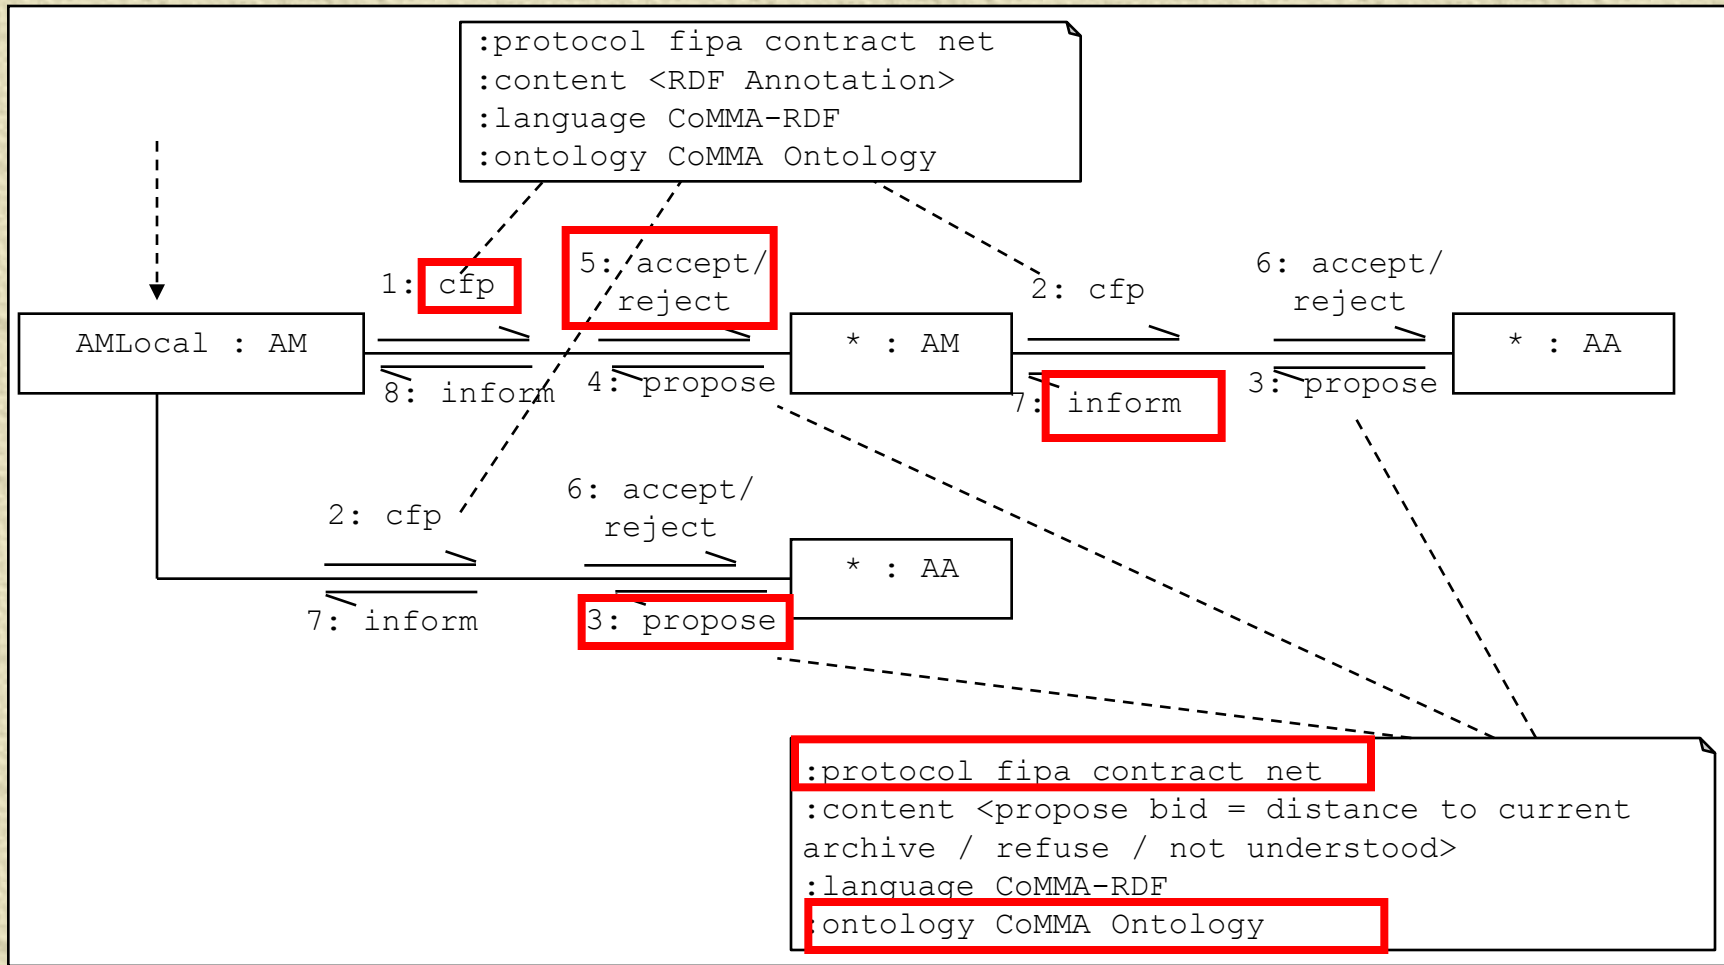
:protocol fipa contract net
:content <RDF Annotation>
:language CoMMA-RDF
:ontology CoMMA Ontology

1: cfp

5: accept/ reject

2: cfp

6: accept/ reject

AMLocal : AM

8: inform

4: propose

* : AM

7: inform

3: propose

* : AA

2: cfp

6: accept/ reject

* : AA

7: inform

3: propose

:protocol fipa contract net
:content <propose bid = distance to current archive / refuse / not understood>
:language CoMMA-RDF
:ontology CoMMA Ontology